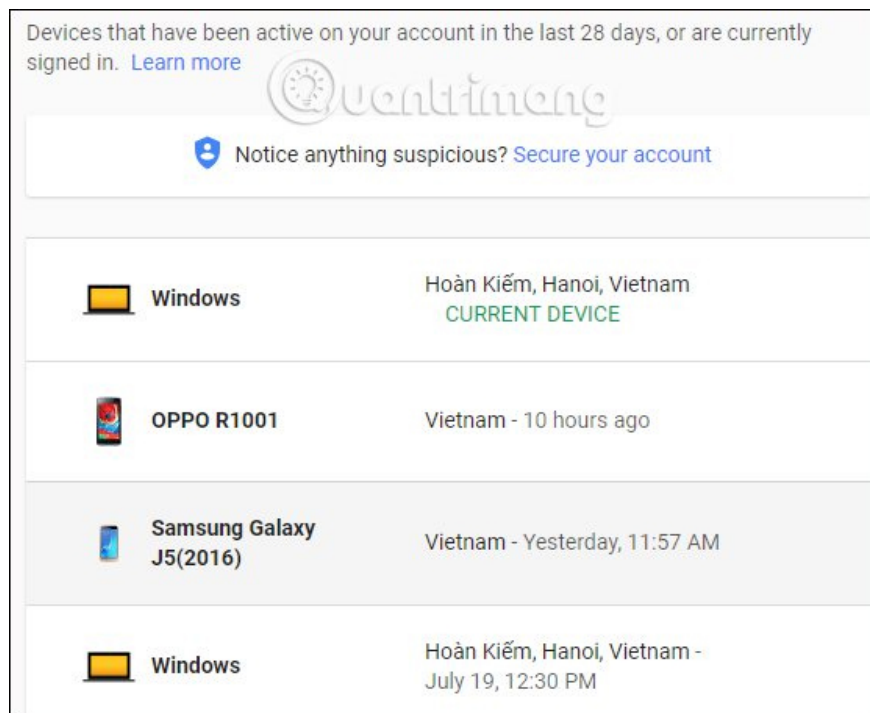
Devices that have been active on your account in the last 28 days, or are currently signed in. Learn more

Quantrimang

Notice anything suspicious? Secure your account

Windows
Hoàn Kiếm, Hanoi, Vietnam
CURRENT DEVICE

OPPO R1001
Vietnam - 10 hours ago

Samsung Galaxy J5(2016)
Vietnam - Yesterday, 11:57 AM

Windows
Hoàn Kiếm, Hanoi, Vietnam - July 19, 12:30 PM